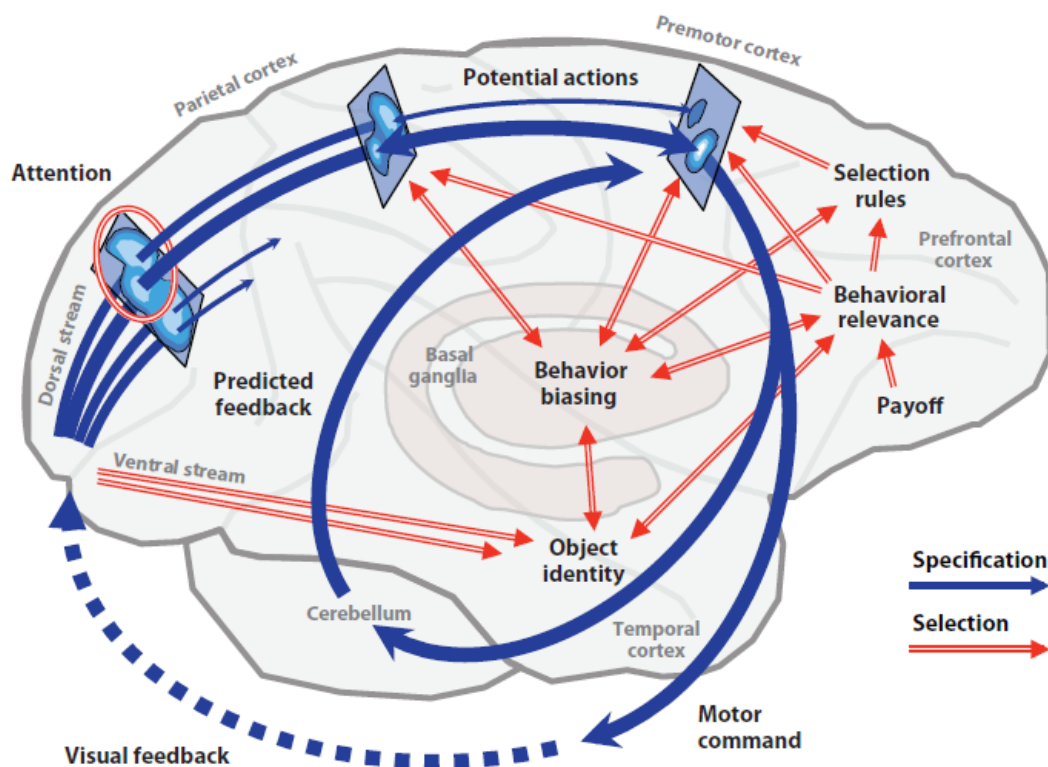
Premotor cortex
Parietal cortex
Potential actions
Attention
Selection rules
Prefrontal cortex
Dorsal stream
Behavioral relevance
Basal ganglia
Behavior biasing
Predicted feedback
Payoff
Ventral stream
Object identity
Specification
Selection
Cerebellum
Temporal cortex
Motor command
Visual feedback